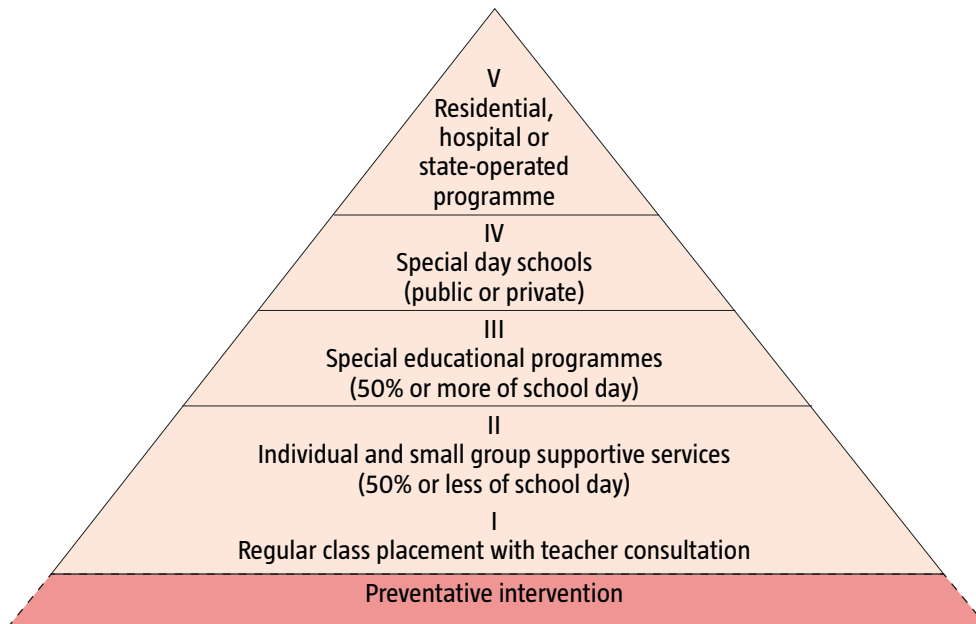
V
Residential, hospital or state-operated programme

IV
Special day schools (public or private)

III
Special educational programmes (50% or more of school day)

II
Individual and small group supportive services (50% or less of school day)

I
Regular class placement with teacher consultation

Preventative intervention